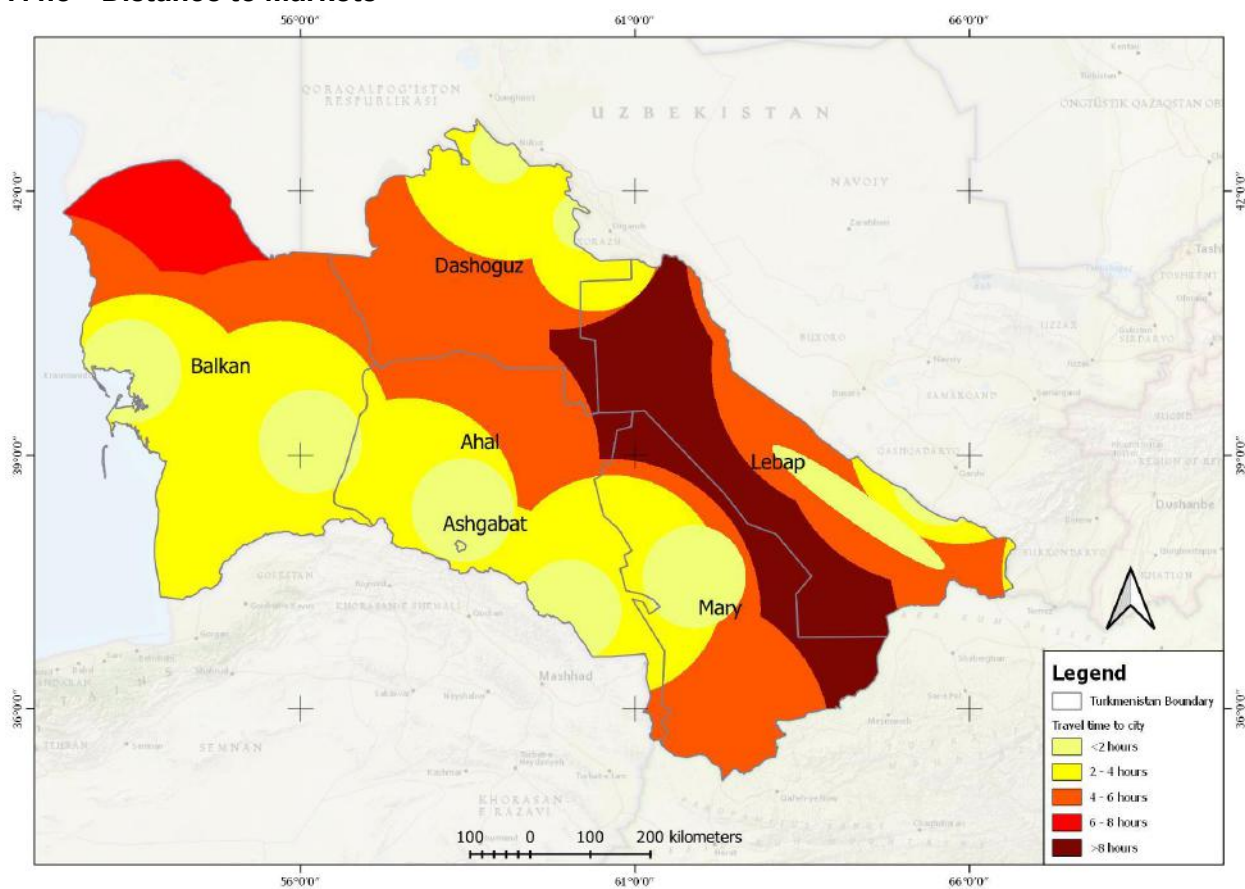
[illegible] Distance to markets

56°0'0" 61°0'0" 66°0'0"

QORAQALPOG'ISTON RESPUBLIKASI

UZBEKISTAN

ONGTÜSTIK QAZAQSTAN OB

NAVOIY

42°0'0"

Dashoguz

Balkan

BUXORO

SAMARQAND

QASHQADARYO

Ahal

Lebap

39°0'0"

Ashgabat

Dushanbe

Mary

Mashhad

36°0'0"

SEMNAN

KHORASAN RAZAVI

100 0 100 200 kilometers

56°0'0" 61°0'0" 66°0'0"

Legend

Turkmenistan Boundary

Travel time to city

<2 hours

2 - 4 hours

4 - 6 hours

6 - 8 hours

>8 hours